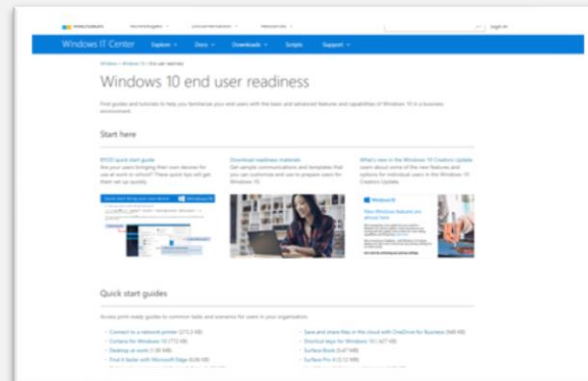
Windows IT Center Explore Docs Downloads Scripts Support

Windows 10 end user readiness

Start here

BYOD quick start guide

Download readiness materials

What's new in the Windows 10 Creators Update

Windows 10

New Windows features are almost here

Quick start guides